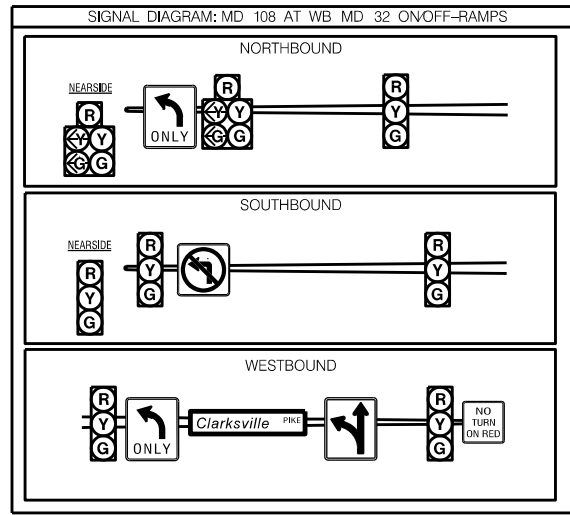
SIGNAL DIAGRAM: MD 108 AT WB MD 32 ON/OFF–RAMPS

NORTHBOUND

NEARSIDE

R
Y
Y
G
G

ONLY

R
Y
Y
G
G

R
Y
G

SOUTHBOUND

NEARSIDE

R
Y
G

R
Y
G

R
Y
G

WESTBOUND

R
Y
G

ONLY

Clarksville PIKE

R
Y
G

NO TURN ON RED